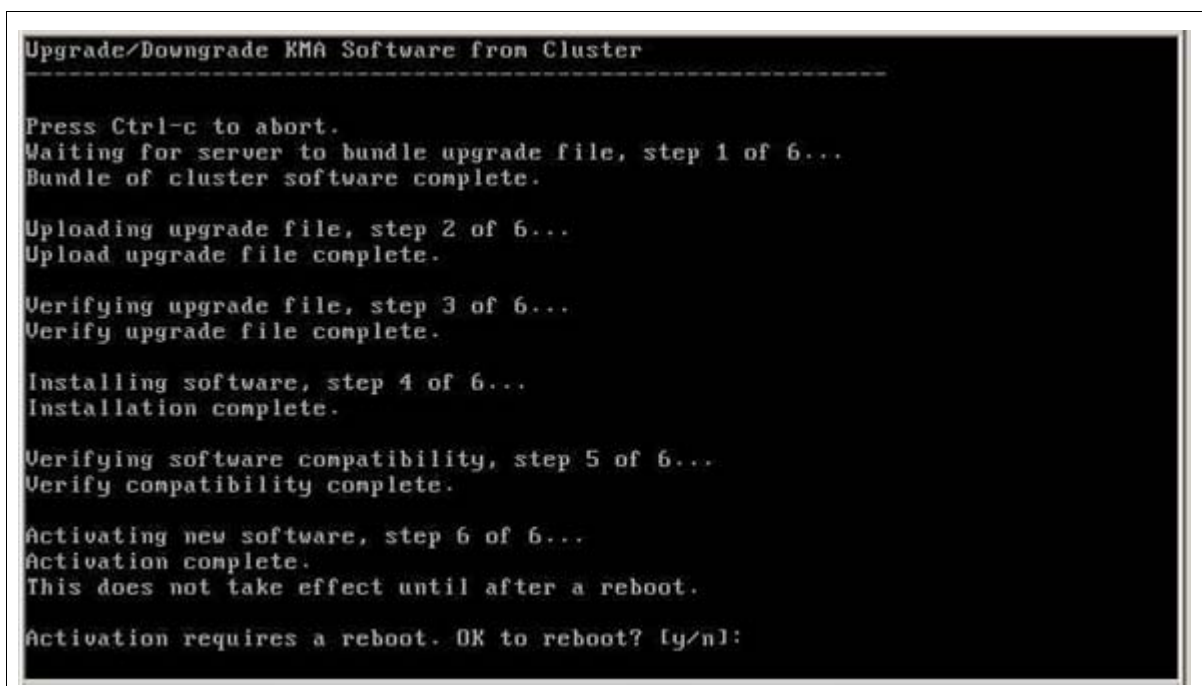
Upgrade/Downgrade KMA Software from Cluster
-----------------------------------------------------------

Press Ctrl-c to abort.
Waiting for server to bundle upgrade file, step 1 of 6...
Bundle of cluster software complete.

Uploading upgrade file, step 2 of 6...
Upload upgrade file complete.

Verifying upgrade file, step 3 of 6...
Verify upgrade file complete.

Installing software, step 4 of 6...
Installation complete.

Verifying software compatibility, step 5 of 6...
Verify compatibility complete.

Activating new software, step 6 of 6...
Activation complete.
This does not take effect until after a reboot.

Activation requires a reboot. OK to reboot? [y/n]: